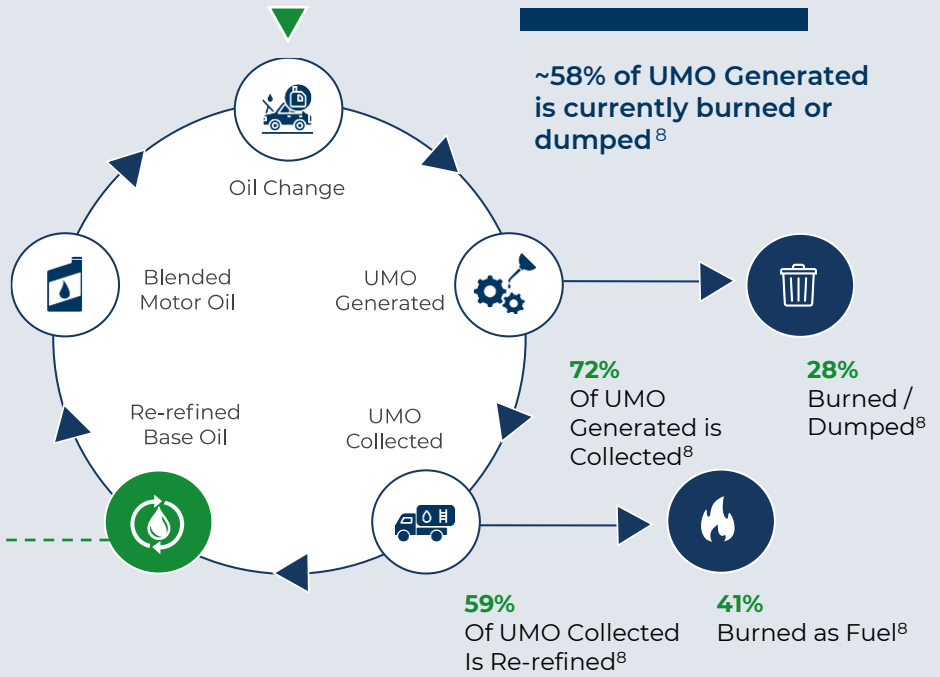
~58% of UMO Generated is currently burned or dumped$^{8}$

Oil Change

Blended Motor Oil

UMO Generated

Re-refined Base Oil

UMO Collected

72% Of UMO Generated is Collected$^{8}$

28% Burned / Dumped$^{8}$

59% Of UMO Collected Is Re-refined$^{8}$

41% Burned as Fuel$^{8}$